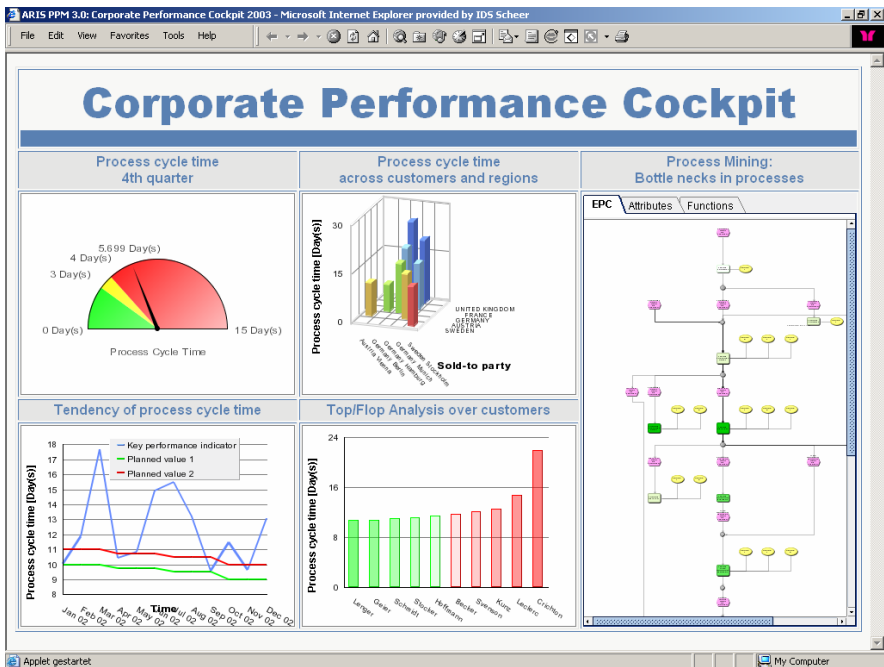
ARIS PPM 3.0: Corporate Performance Cockpit 2003 - Microsoft Internet Explorer provided by IDS Scheer

File Edit View Favorites Tools Help

Corporate Performance Cockpit

Process cycle time
4th quarter

5.699 Day(s)
4 Day(s)
3 Day(s)
0 Day(s)
15 Day(s)
Process Cycle Time

Process cycle time
across customers and regions

Process cycle time [Day(s)]
30
15
0
UNITED KINGDOM
FRANCE
GERMANY
AUSTRIA
SWEDEN
Sold-to party

Process Mining:
Bottle necks in processes

EPC Attributes Functions

Tendency of process cycle time

Key performance indicator
Planned value 1
Planned value 2
Process cycle time [Day(s)]
18
17
16
15
14
13
12
11
10
9
Time
Jan 02 Feb 02 Mar 02 Apr 02 May 02 Jun 02 Jul 02 Aug 02 Sep 02 Oct 02 Nov 02 Dec 02

Top/Flop Analysis over customers

Process cycle time [Day(s)]
24
16
8
0
Lenger Geier Schmidt Stocker Hoffmann Becker Svensson Kunz Leclerc Crichton

Applet gestartet
My Computer